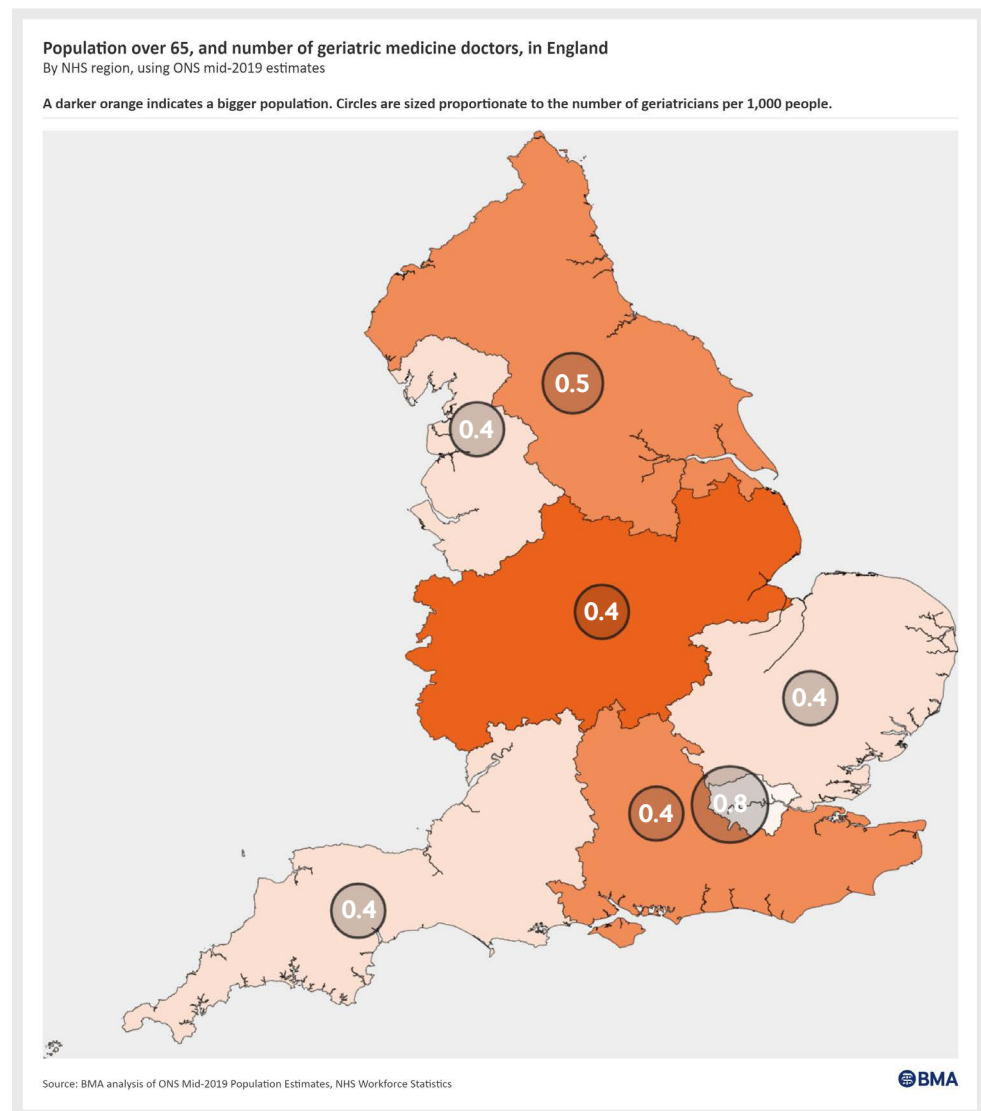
Population over 65, and number of geriatric medicine doctors, in England
By NHS region, using ONS mid-2019 estimates

A darker orange indicates a bigger population. Circles are sized proportionate to the number of geriatricians per 1,000 people.

0.5

0.4

0.4

0.4

0.4

0.8

0.4

Source: BMA analysis of ONS Mid-2019 Population Estimates, NHS Workforce Statistics

BMA